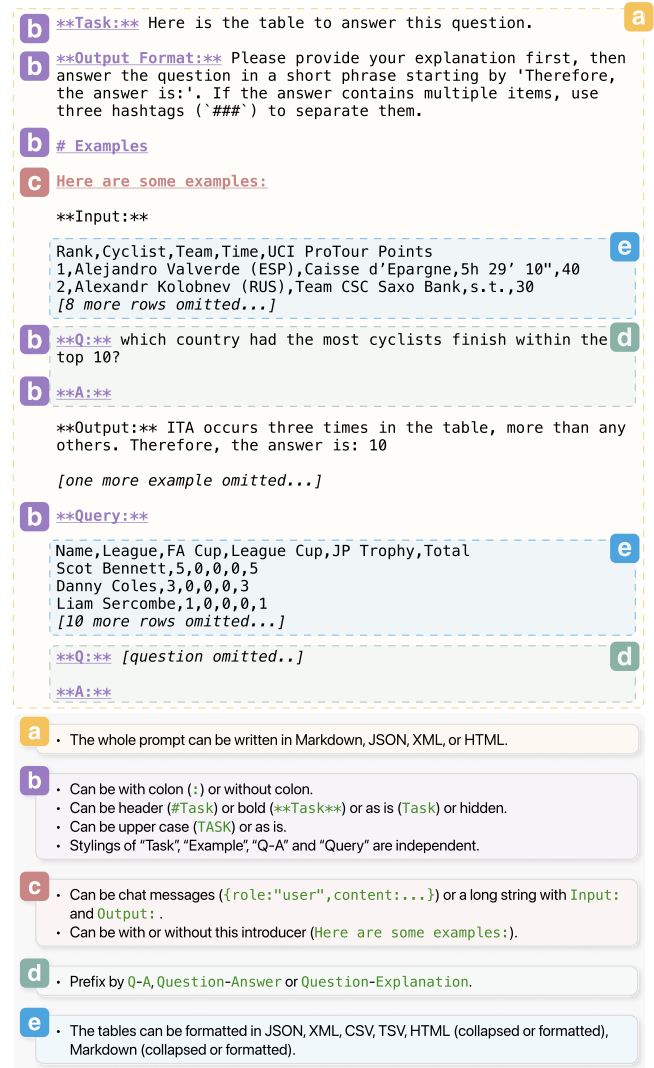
a

b **Task:** Here is the table to answer this question.

b **Output Format:** Please provide your explanation first, then answer the question in a short phrase starting by 'Therefore, the answer is:'. If the answer contains multiple items, use three hashtags (`###`) to separate them.

b # Examples

c Here are some examples:

**Input:**

e
Rank,Cyclist,Team,Time,UCI ProTour Points
1,Alejandro Valverde (ESP),Caisse d'Epargne,5h 29' 10",40
2,Alexandr Kolobnev (RUS),Team CSC Saxo Bank,s.t.,30
[8 more rows omitted...]

b **Q:** which country had the most cyclists finish within the top 10? d

b **A:**

**Output:** ITA occurs three times in the table, more than any others. Therefore, the answer is: 10

[one more example omitted...]

b **Query:**

e
Name,League,FA Cup,League Cup,JP Trophy,Total
Scot Bennett,5,0,0,0,5
Danny Coles,3,0,0,0,3
Liam Sercombe,1,0,0,0,1
[10 more rows omitted...]

**Q:** [question omitted..] d

**A:**

a
• The whole prompt can be written in Markdown, JSON, XML, or HTML.

b
• Can be with colon (:) or without colon.
• Can be header (#Task) or bold (**Task**) or as is (Task) or hidden.
• Can be upper case (TASK) or as is.
• Stylings of "Task", "Example", "Q-A" and "Query" are independent.

c
• Can be chat messages ({role:"user",content:...}) or a long string with Input: and Output: .
• Can be with or without this introducer (Here are some examples:).

d
• Prefix by Q-A, Question-Answer or Question-Explanation.

e
• The tables can be formatted in JSON, XML, CSV, TSV, HTML (collapsed or formatted), Markdown (collapsed or formatted).